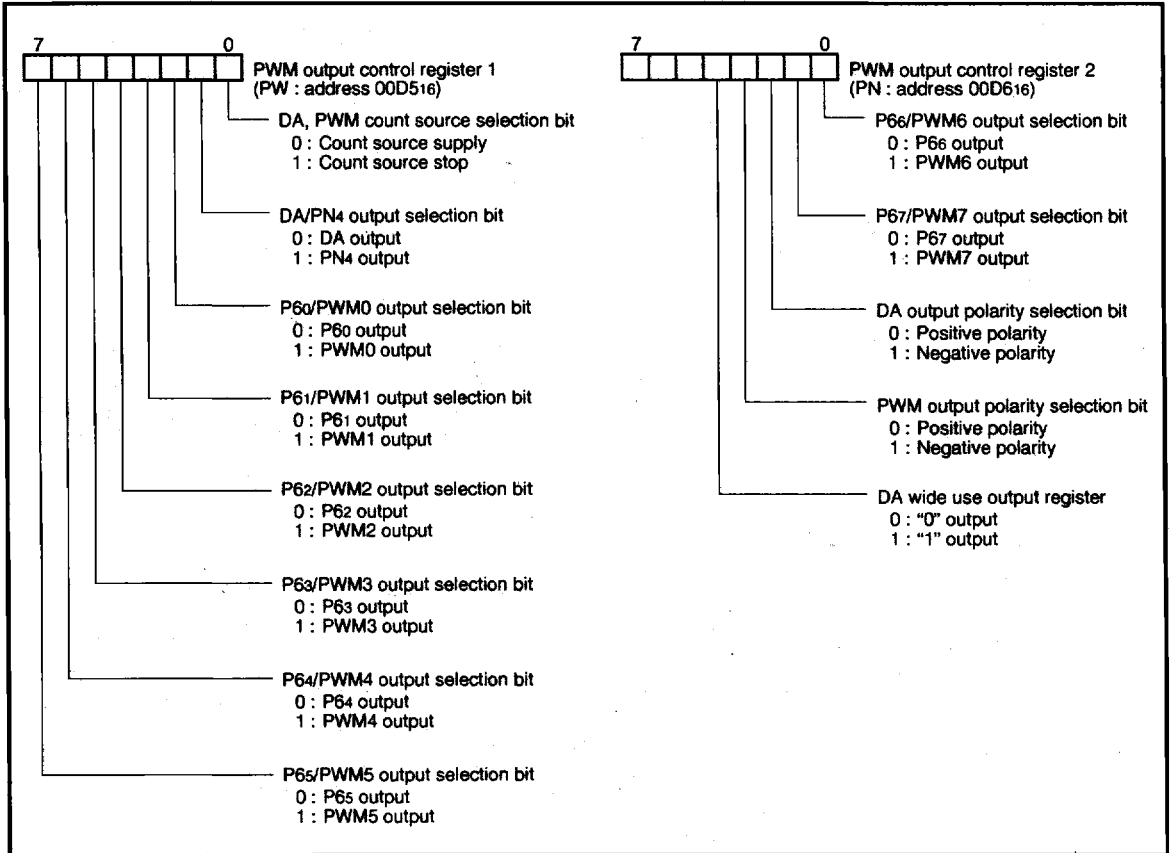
7 0

PWM output control register 1
(PW : address $00D5_{16}$)

DA, PWM count source selection bit
0 : Count source supply
1 : Count source stop

DA/$PN_4$ output selection bit
0 : DA output
1 : $PN_4$ output

$P6_0$/PWM0 output selection bit
0 : $P6_0$ output
1 : PWM0 output

$P6_1$/PWM1 output selection bit
0 : $P6_1$ output
1 : PWM1 output

$P6_2$/PWM2 output selection bit
0 : $P6_2$ output
1 : PWM2 output

$P6_3$/PWM3 output selection bit
0 : $P6_3$ output
1 : PWM3 output

$P6_4$/PWM4 output selection bit
0 : $P6_4$ output
1 : PWM4 output

$P6_5$/PWM5 output selection bit
0 : $P6_5$ output
1 : PWM5 output

7 0

PWM output control register 2
(PN : address $00D6_{16}$)

$P6_6$/PWM6 output selection bit
0 : $P6_6$ output
1 : PWM6 output

$P6_7$/PWM7 output selection bit
0 : $P6_7$ output
1 : PWM7 output

DA output polarity selection bit
0 : Positive polarity
1 : Negative polarity

PWM output polarity selection bit
0 : Positive polarity
1 : Negative polarity

DA wide use output register
0 : "0" output
1 : "1" output